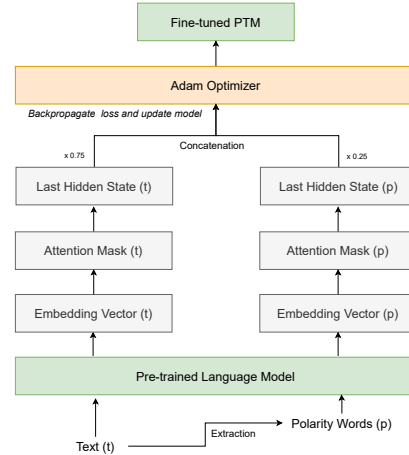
Fine-tuned PTM

Adam Optimizer

Backpropagate loss and update model

x 0.75

Concatenation

x 0.25

Last Hidden State (t)

Last Hidden State (p)

Attention Mask (t)

Attention Mask (p)

Embedding Vector (t)

Embedding Vector (p)

Pre-trained Language Model

Text (t)

Extraction

Polarity Words (p)